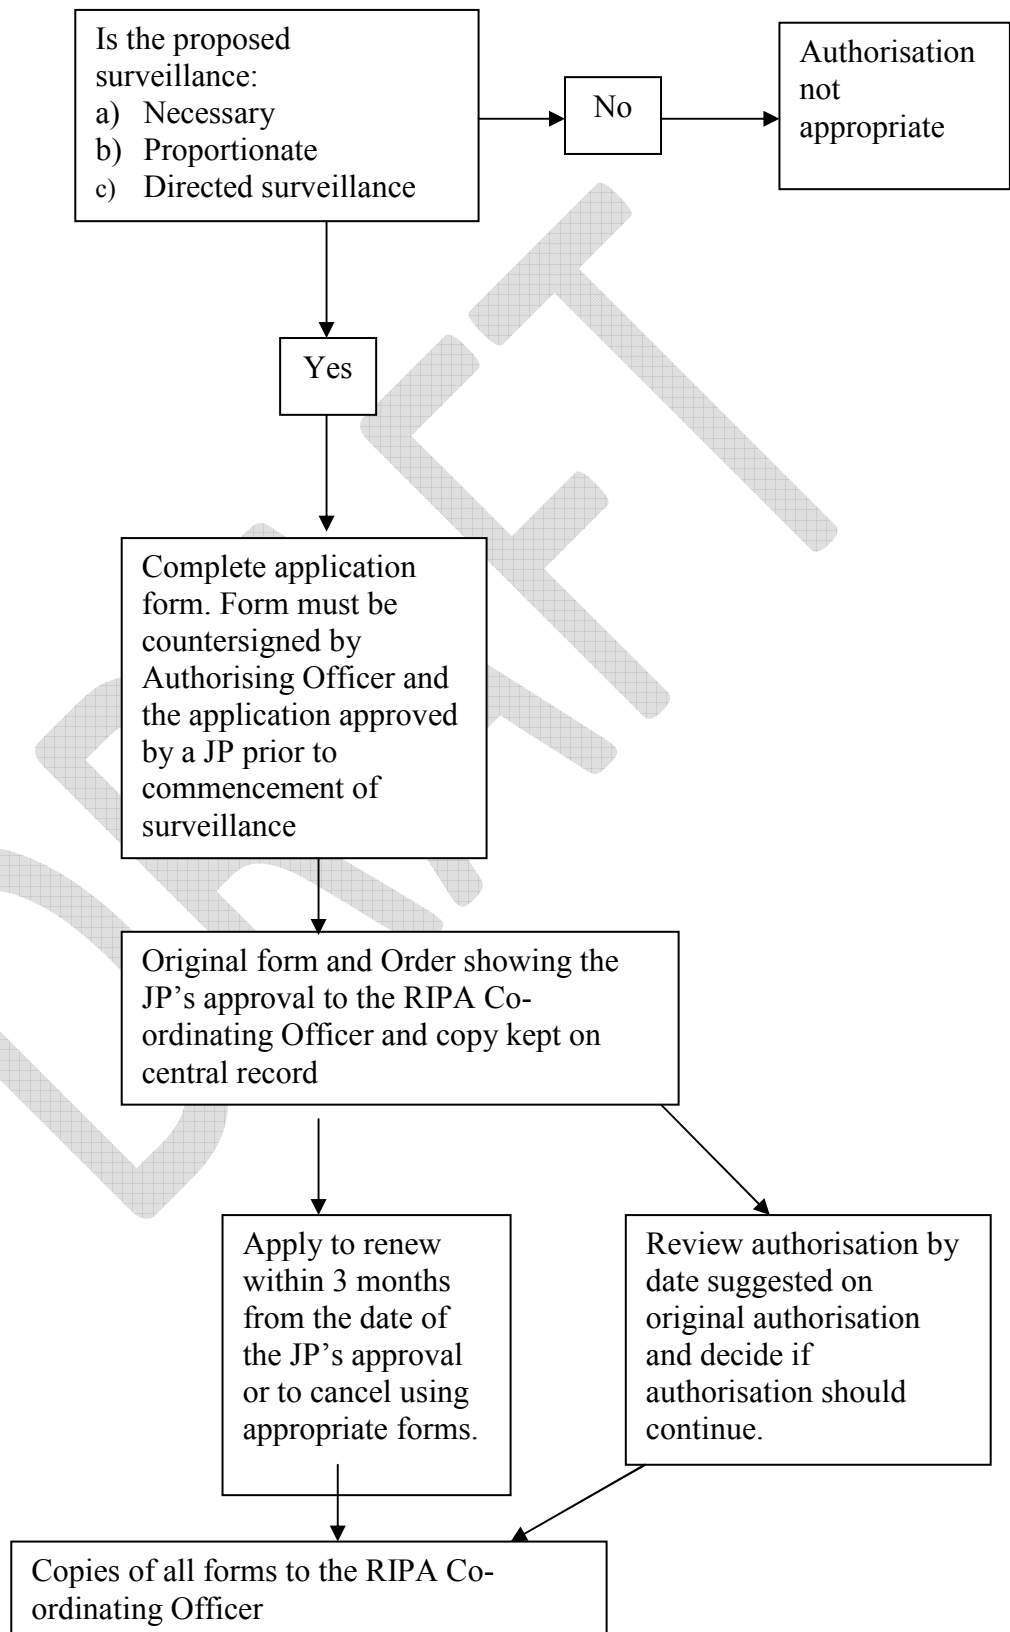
Is the proposed surveillance:
a) Necessary
b) Proportionate
c) Directed surveillance

No

Authorisation not appropriate

Yes

Complete application form. Form must be countersigned by Authorising Officer and the application approved by a JP prior to commencement of surveillance

Original form and Order showing the JP's approval to the RIPA Co-ordinating Officer and copy kept on central record

Apply to renew within 3 months from the date of the JP's approval or to cancel using appropriate forms.

Review authorisation by date suggested on original authorisation and decide if authorisation should continue.

Copies of all forms to the RIPA Co-ordinating Officer

DRAFT